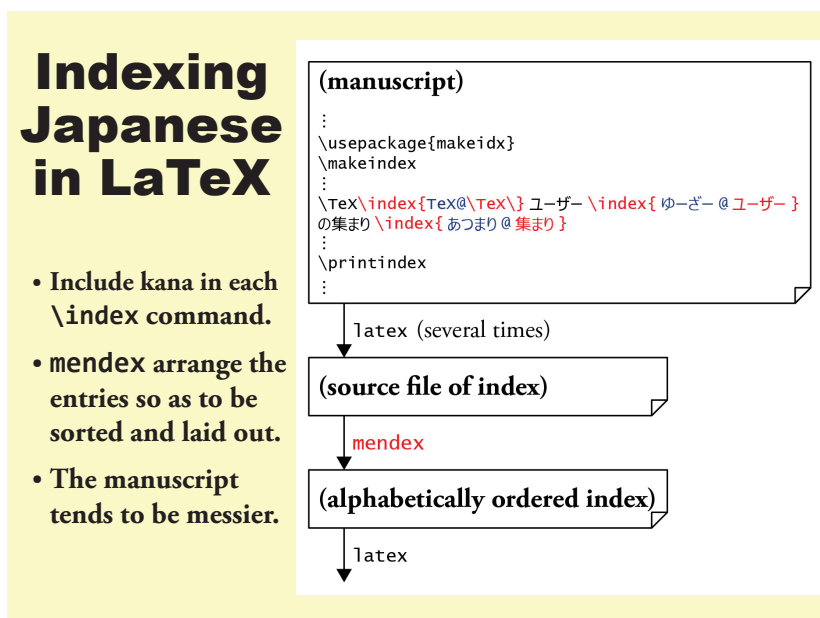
Indexing Japanese in LaTeX

• Include kana in each \index command.

• mendex arrange the entries so as to be sorted and laid out.

• The manuscript tends to be messier.

(manuscript)

⋮
\usepackage{makeidx}
\makeindex
⋮
\TeX\index{TeX@\TeX\} ユーザー \index{ ゆーざー @ ユーザー }
の集まり \index{ あつまり @ 集まり }
⋮
\printindex
⋮

latex (several times)

(source file of index)

mendex

(alphabetically ordered index)

latex